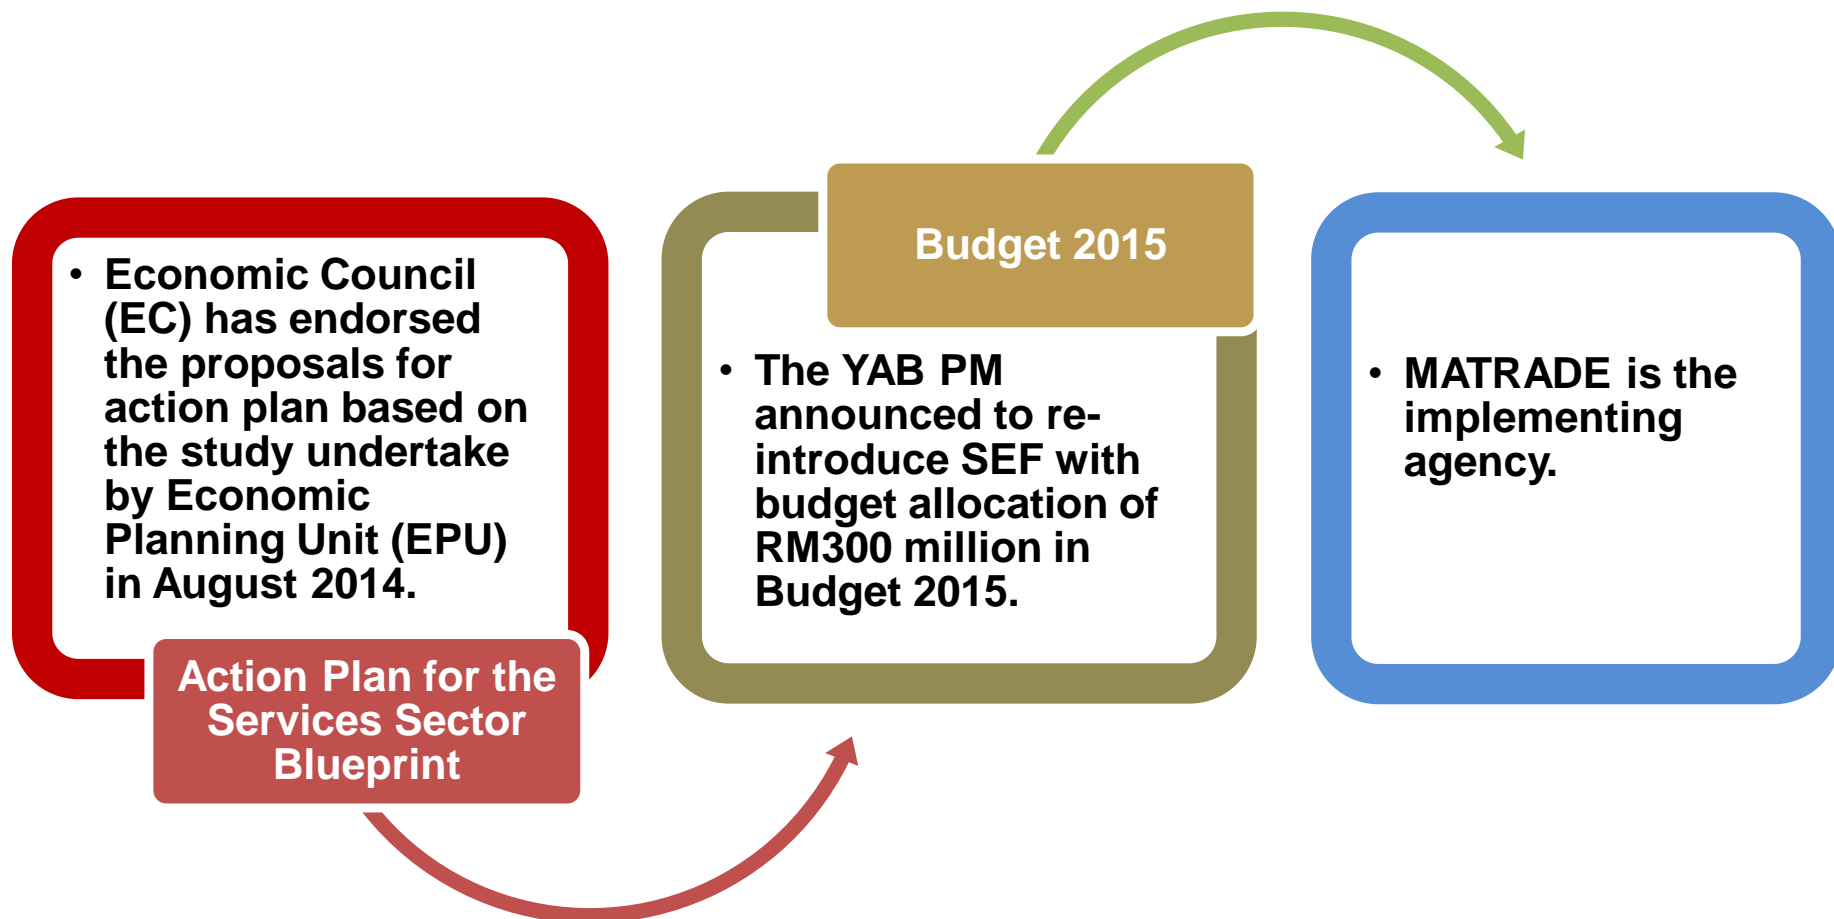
• Economic Council (EC) has endorsed the proposals for action plan based on the study undertake by Economic Planning Unit (EPU) in August 2014.

Action Plan for the Services Sector Blueprint

Budget 2015

• The YAB PM announced to re-introduce SEF with budget allocation of RM300 million in Budget 2015.

• MATRADE is the implementing agency.